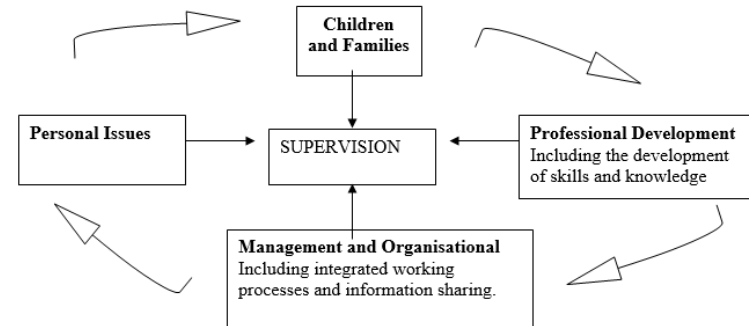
Children and Families

Personal Issues

SUPERVISION

Professional Development
Including the development of skills and knowledge

Management and Organisational
Including integrated working processes and information sharing.